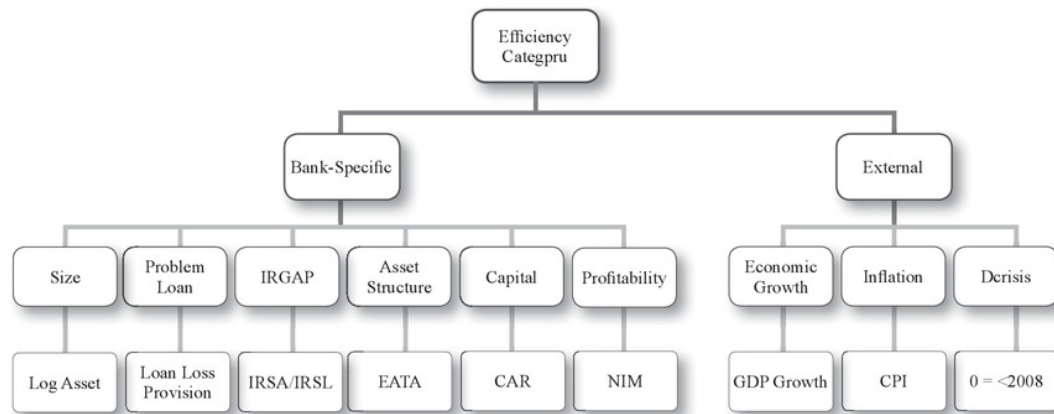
Efficiency Categpru

Bank-Specific

External

Size

Problem Loan

IRGAP

Asset Structure

Capital

Profitability

Economic Growth

Inflation

Dcrisis

Log Asset

Loan Loss Provision

IRSA/IRSL

EATA

CAR

NIM

GDP Growth

CPI

0 = <2008